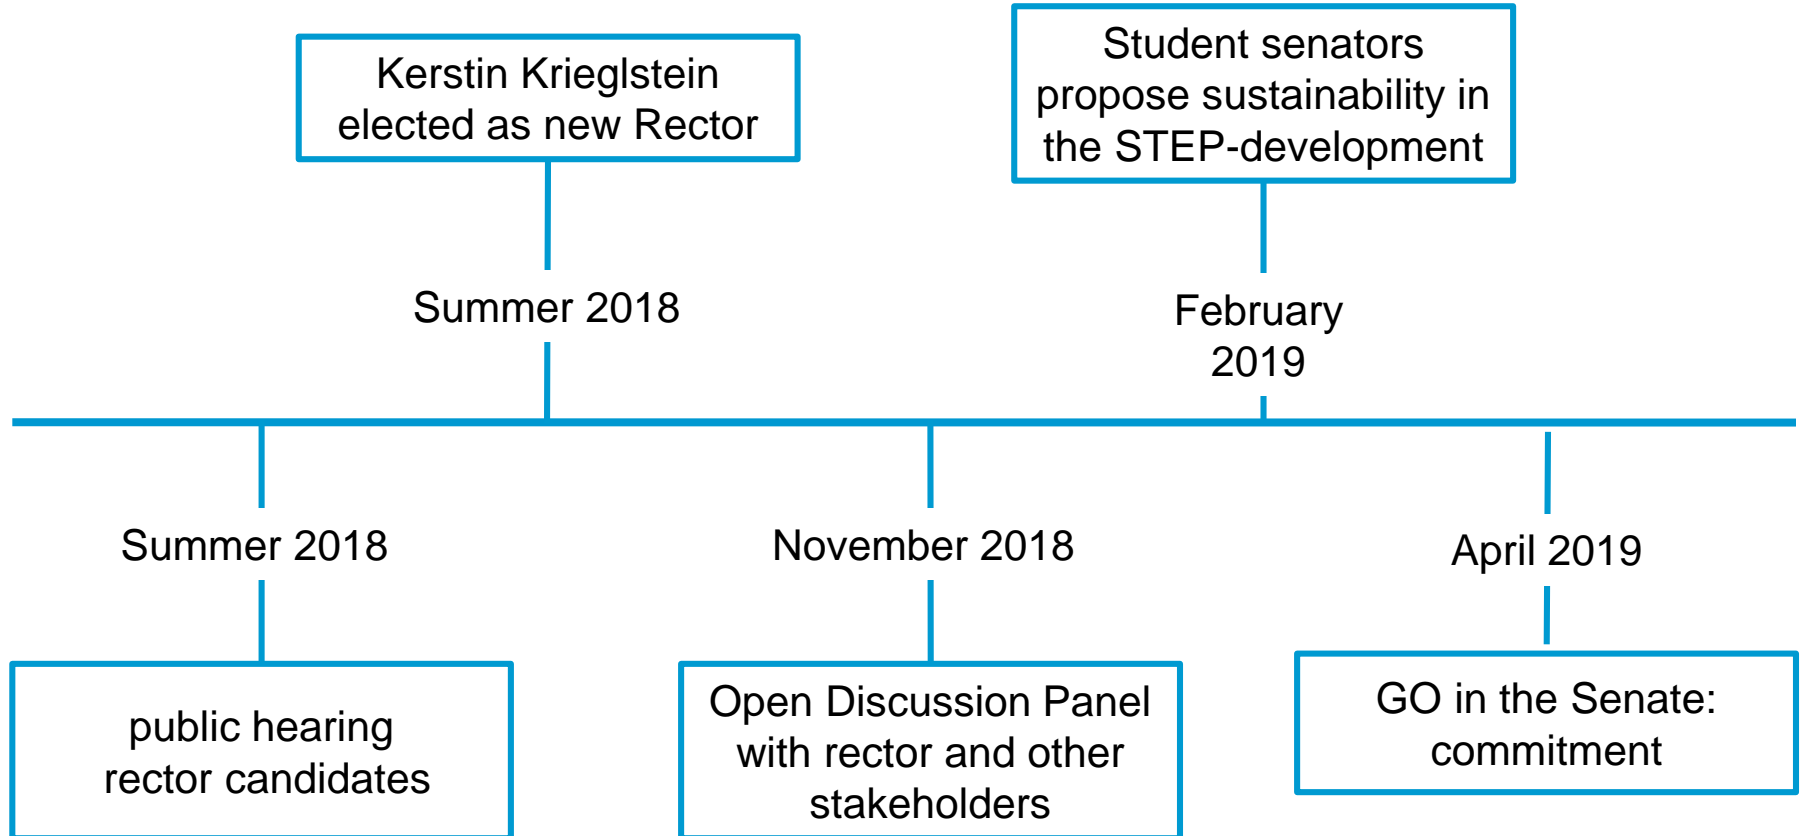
Kerstin Krieglstein elected as new Rector

Summer 2018

Student senators propose sustainability in the STEP-development

February 2019

Summer 2018

public hearing rector candidates

November 2018

Open Discussion Panel with rector and other stakeholders

April 2019

GO in the Senate: commitment